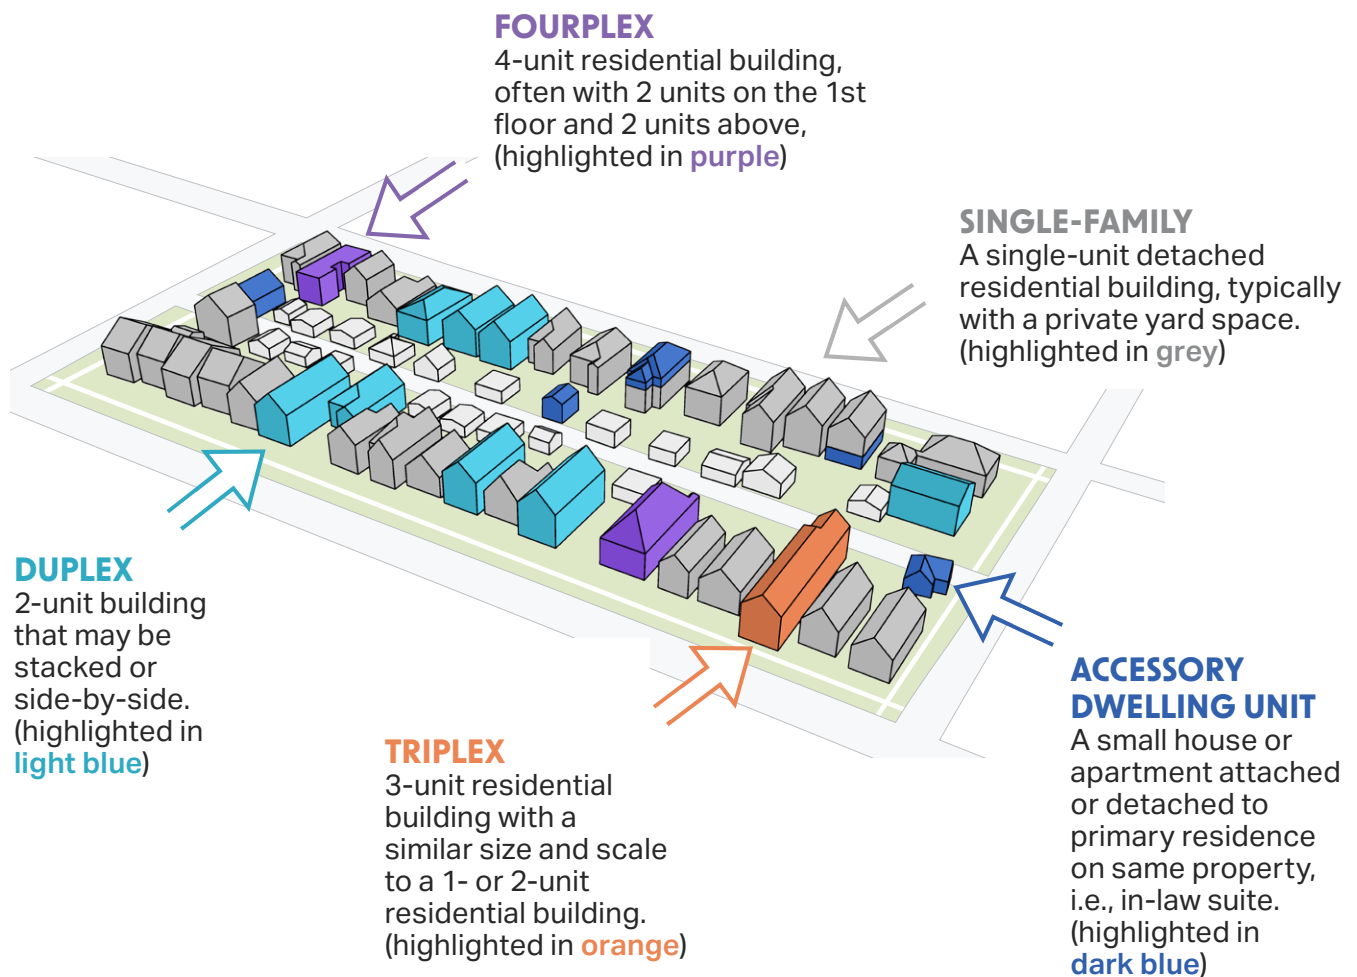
FOURPLEX
4-unit residential building, often with 2 units on the 1st floor and 2 units above, (highlighted in purple)

SINGLE-FAMILY
A single-unit detached residential building, typically with a private yard space. (highlighted in grey)

DUPLEX
2-unit building that may be stacked or side-by-side. (highlighted in light blue)

TRIPLEX
3-unit residential building with a similar size and scale to a 1- or 2-unit residential building. (highlighted in orange)

ACCESSORY DWELLING UNIT
A small house or apartment attached or detached to primary residence on same property, i.e., in-law suite. (highlighted in dark blue)